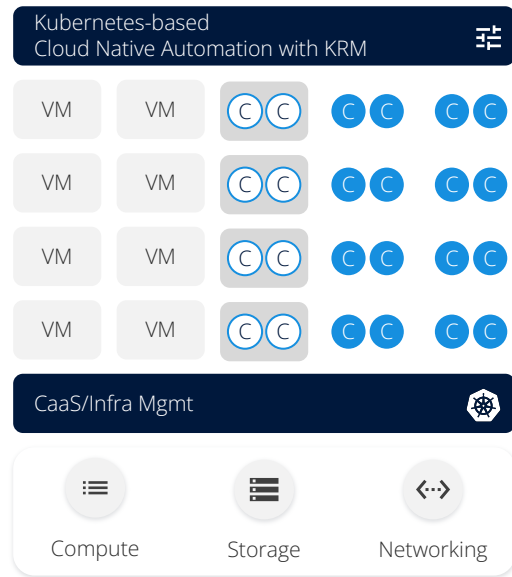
Kubernetes-based
Cloud Native Automation with KRM

| VM | VM | C C | C C | C C |
|---|---|---|---|---|
| VM | VM | C C | C C | C C |
| VM | VM | C C | C C | C C |
| VM | VM | C C | C C | C C |

CaaS/Infra Mgmt

Compute

Storage

Networking